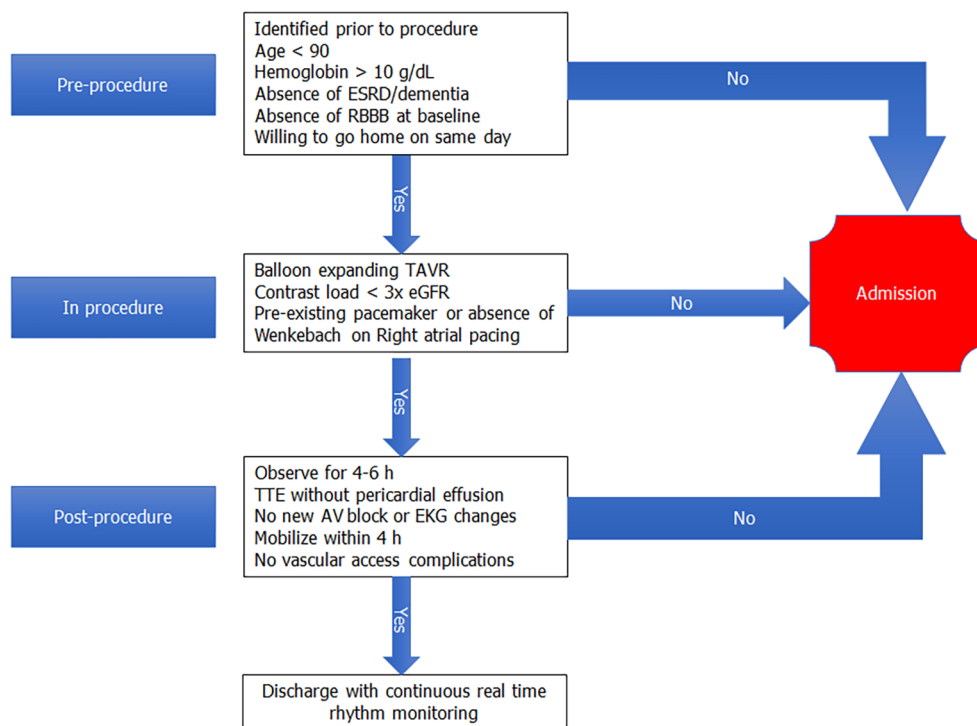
Pre-procedure

Identified prior to procedure
Age < 90
Hemoglobin > 10 g/dL
Absence of ESRD/dementia
Absence of RBBB at baseline
Willing to go home on same day

No

Yes

In procedure

Balloon expanding TAVR
Contrast load < 3x eGFR
Pre-existing pacemaker or absence of Wenkebach on Right atrial pacing

No

Admission

Yes

Post-procedure

Observe for 4-6 h
TTE without pericardial effusion
No new AV block or EKG changes
Mobilize within 4 h
No vascular access complications

No

Yes

Discharge with continuous real time rhythm monitoring